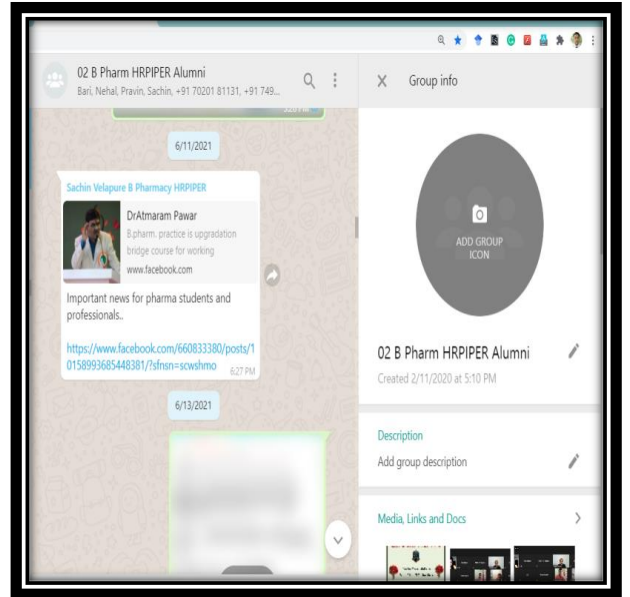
02 B Pharm HRPIPER Alumni
Bari, Nehal, Pravin, Sachin, +91 70201 81131, +91 749...

6/11/2021

Sachin Velapure B Pharmacy HRPIPER

DrAtmaram Pawar
B.pharm. practice is upgradation bridge course for working
www.facebook.com

Important news for pharma students and professionals..

https://www.facebook.com/660833380/posts/10158993685448381/?sfnsn=scwshmo 6:27 PM

6/13/2021

Group info

ADD GROUP ICON

02 B Pharm HRPIPER Alumni
Created 2/11/2020 at 5:10 PM

Description
Add group description

Media, Links and Docs